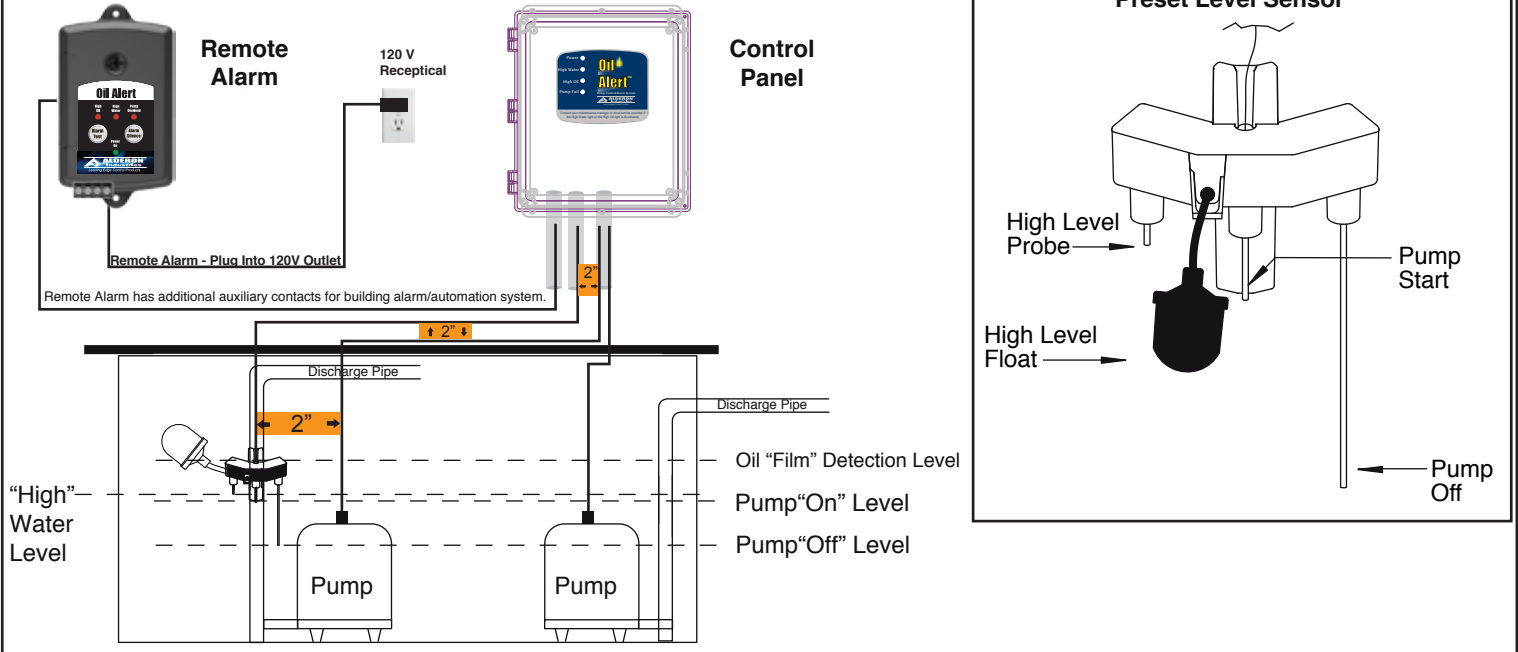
Oil Alert

High Oil
High Water
Pump Fail
Alarm Test
Alarm Silence
Power On

Remote Alarm

120 V Receptical

Oil Alert

Power
High Water
High Oil
Pump Fail

Control Panel

Remote Alarm - Plug Into 120V Outlet

2"

Remote Alarm has additional auxiliary contacts for building alarm/automation system.

2"

Discharge Pipe

2"

Discharge Pipe

Oil "Film" Detection Level

"High" Water Level

Pump"On" Level

Pump"Off" Level

Pump

Pump

Preset Level Sensor

High Level Probe

Pump Start

High Level Float

Pump Off